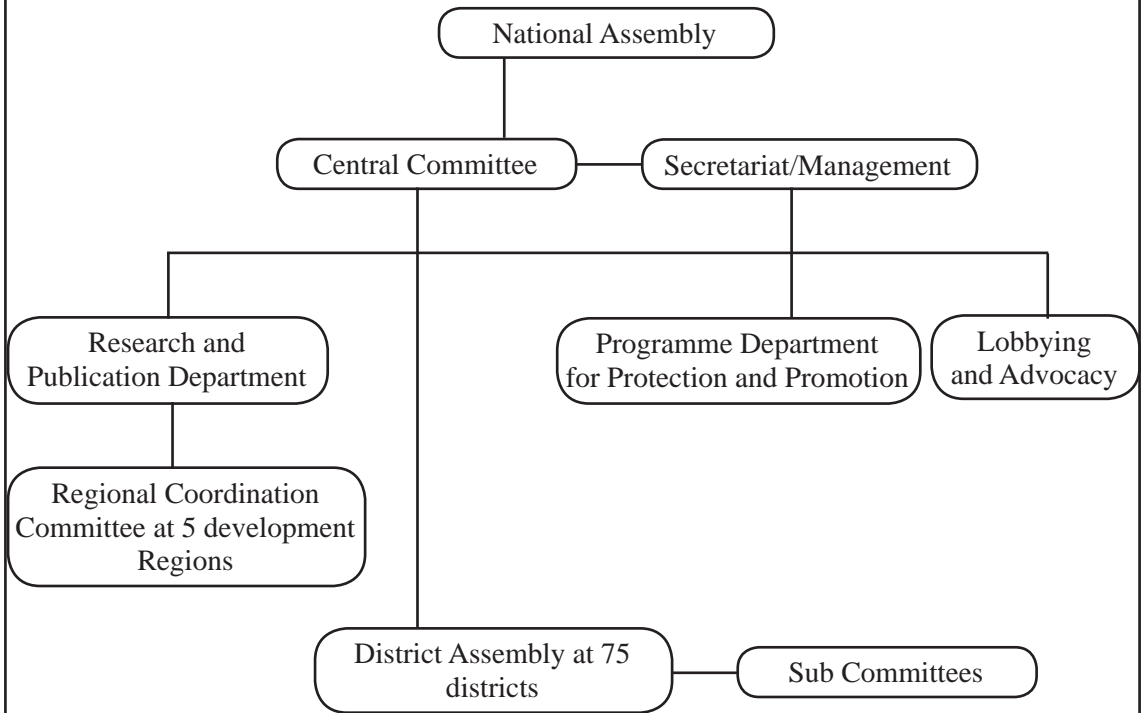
National Assembly

Central Committee

Secretariat/Management

Research and Publication Department

Programme Department for Protection and Promotion

Lobbying and Advocacy

Regional Coordination Committee at 5 development Regions

District Assembly at 75 districts

Sub Committees